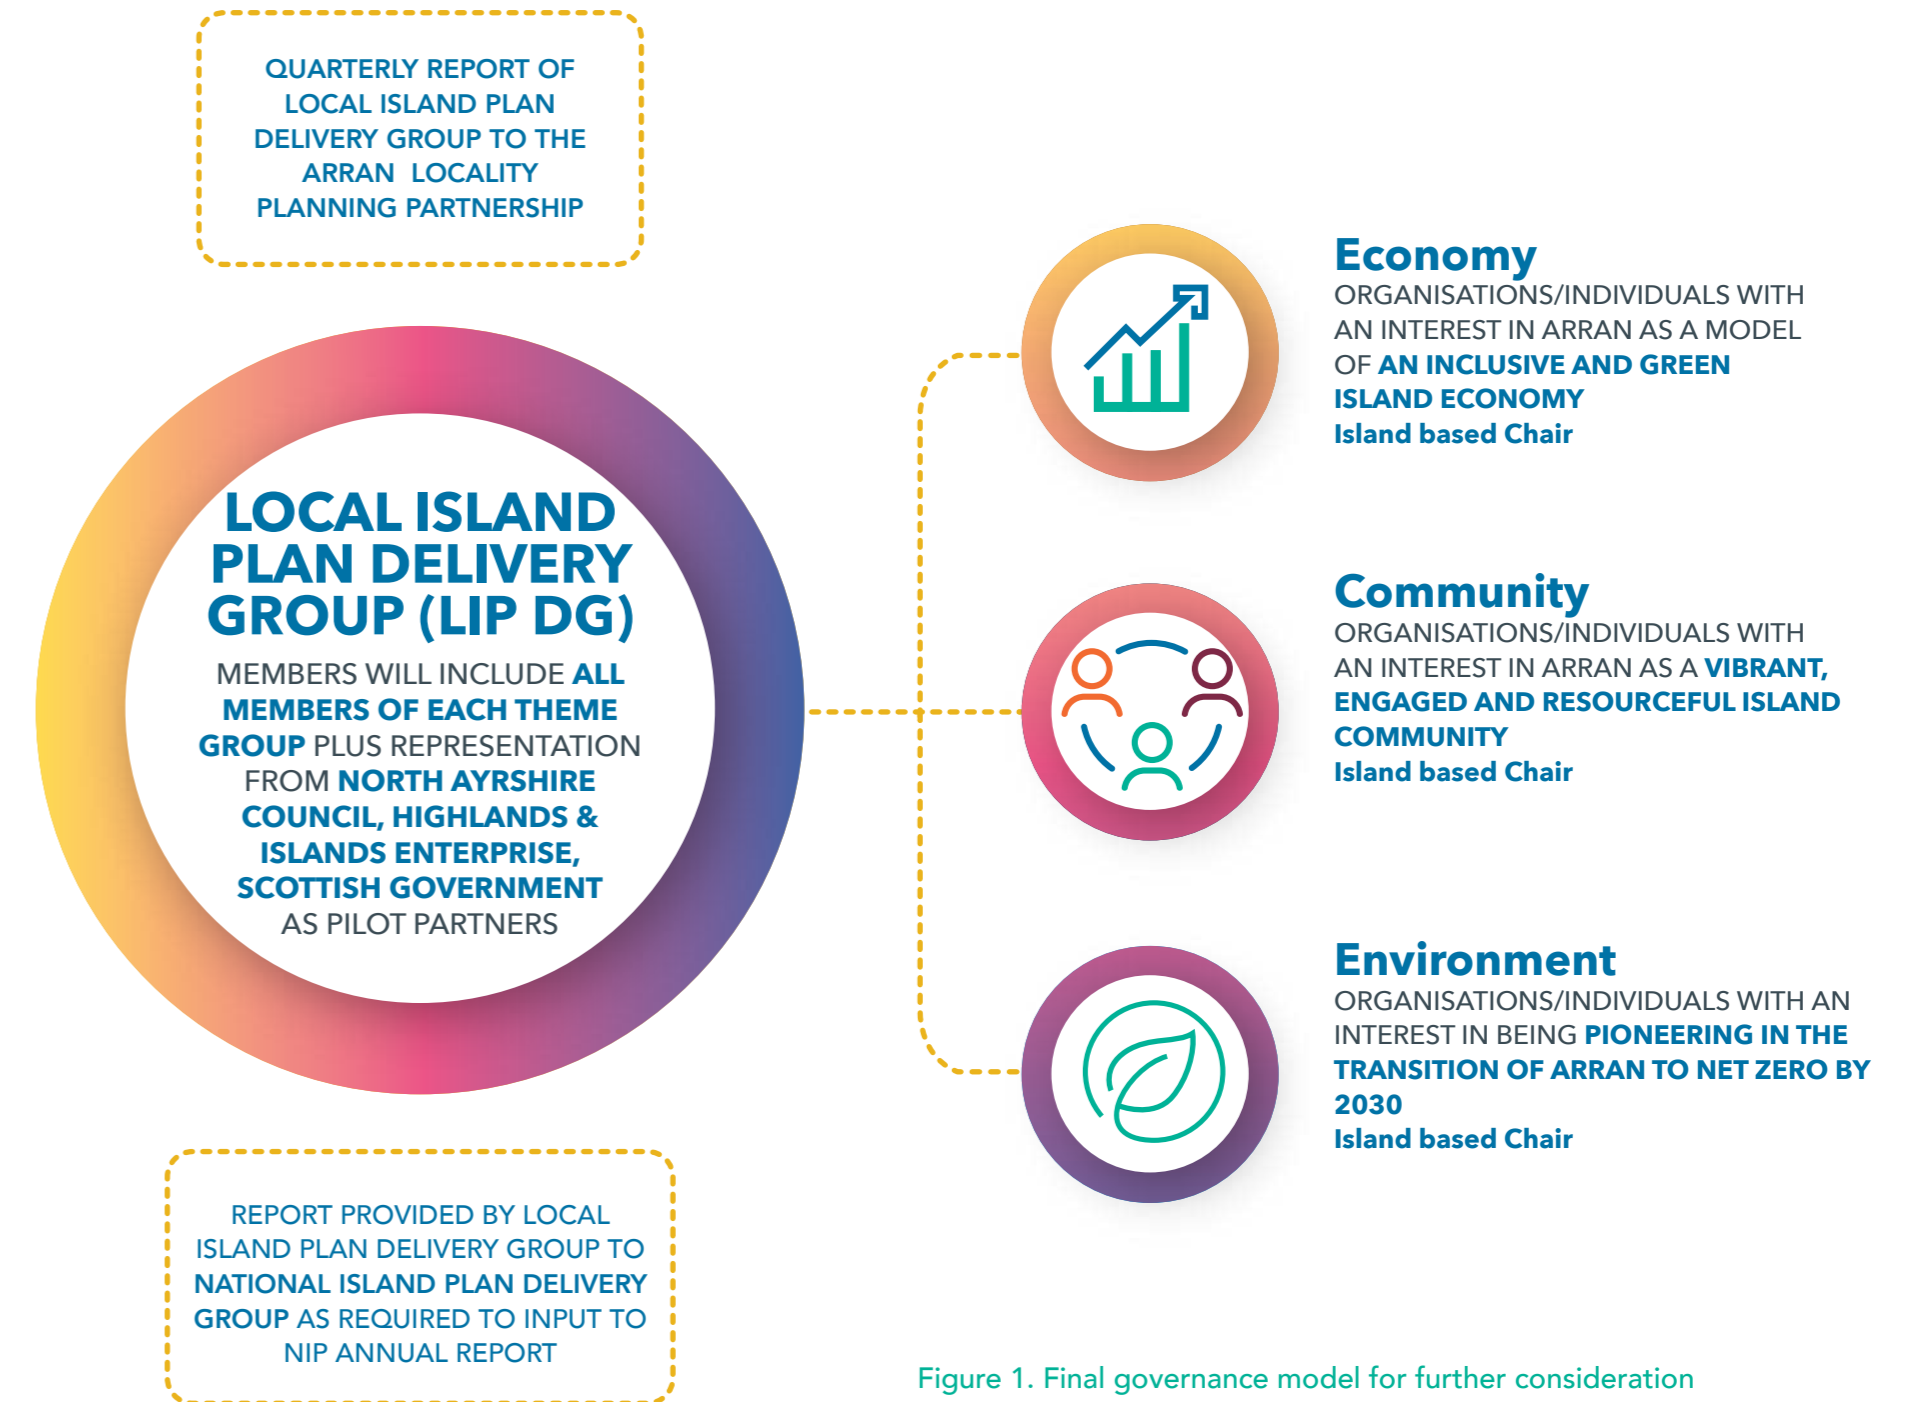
QUARTERLY REPORT OF LOCAL ISLAND PLAN DELIVERY GROUP TO THE ARRAN LOCALITY PLANNING PARTNERSHIP

LOCAL ISLAND PLAN DELIVERY GROUP (LIP DG)

MEMBERS WILL INCLUDE ALL MEMBERS OF EACH THEME GROUP PLUS REPRESENTATION FROM NORTH AYRSHIRE COUNCIL, HIGHLANDS & ISLANDS ENTERPRISE, SCOTTISH GOVERNMENT AS PILOT PARTNERS

REPORT PROVIDED BY LOCAL ISLAND PLAN DELIVERY GROUP TO NATIONAL ISLAND PLAN DELIVERY GROUP AS REQUIRED TO INPUT TO NIP ANNUAL REPORT

Economy
ORGANISATIONS/INDIVIDUALS WITH AN INTEREST IN ARRAN AS A MODEL OF AN INCLUSIVE AND GREEN ISLAND ECONOMY
Island based Chair

Community
ORGANISATIONS/INDIVIDUALS WITH AN INTEREST IN ARRAN AS A VIBRANT, ENGAGED AND RESOURCEFUL ISLAND COMMUNITY
Island based Chair

Environment
ORGANISATIONS/INDIVIDUALS WITH AN INTEREST IN BEING PIONEERING IN THE TRANSITION OF ARRAN TO NET ZERO BY 2030
Island based Chair

Figure 1. Final governance model for further consideration